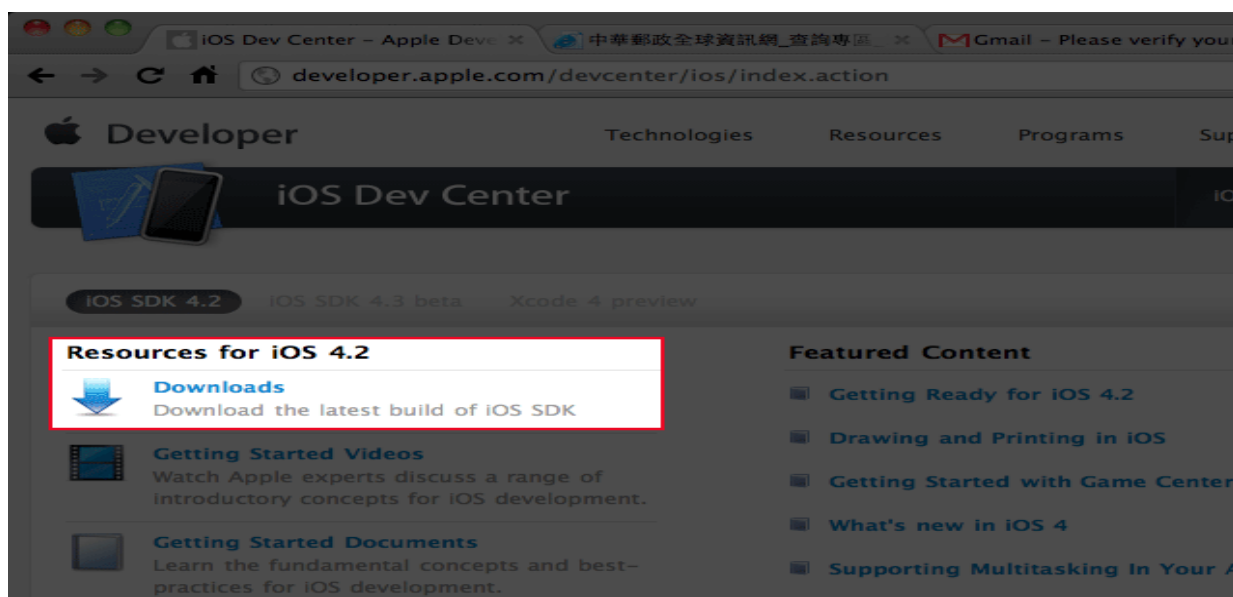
iOS Dev Center – Apple Deve ×
中華郵政全球資訊網_查詢專區_ ×
Gmail – Please verify you

developer.apple.com/devcenter/ios/index.action

Developer
Technologies
Resources
Programs
Su

iOS Dev Center

iOS SDK 4.2
iOS SDK 4.3 beta
Xcode 4 preview

Resources for iOS 4.2

Downloads
Download the latest build of iOS SDK

Getting Started Videos
Watch Apple experts discuss a range of introductory concepts for iOS development.

Getting Started Documents
Learn the fundamental concepts and best-practices for iOS development.

Featured Content

Getting Ready for iOS 4.2
Drawing and Printing in iOS
Getting Started with Game Cente
What's new in iOS 4
Supporting Multitasking In Your